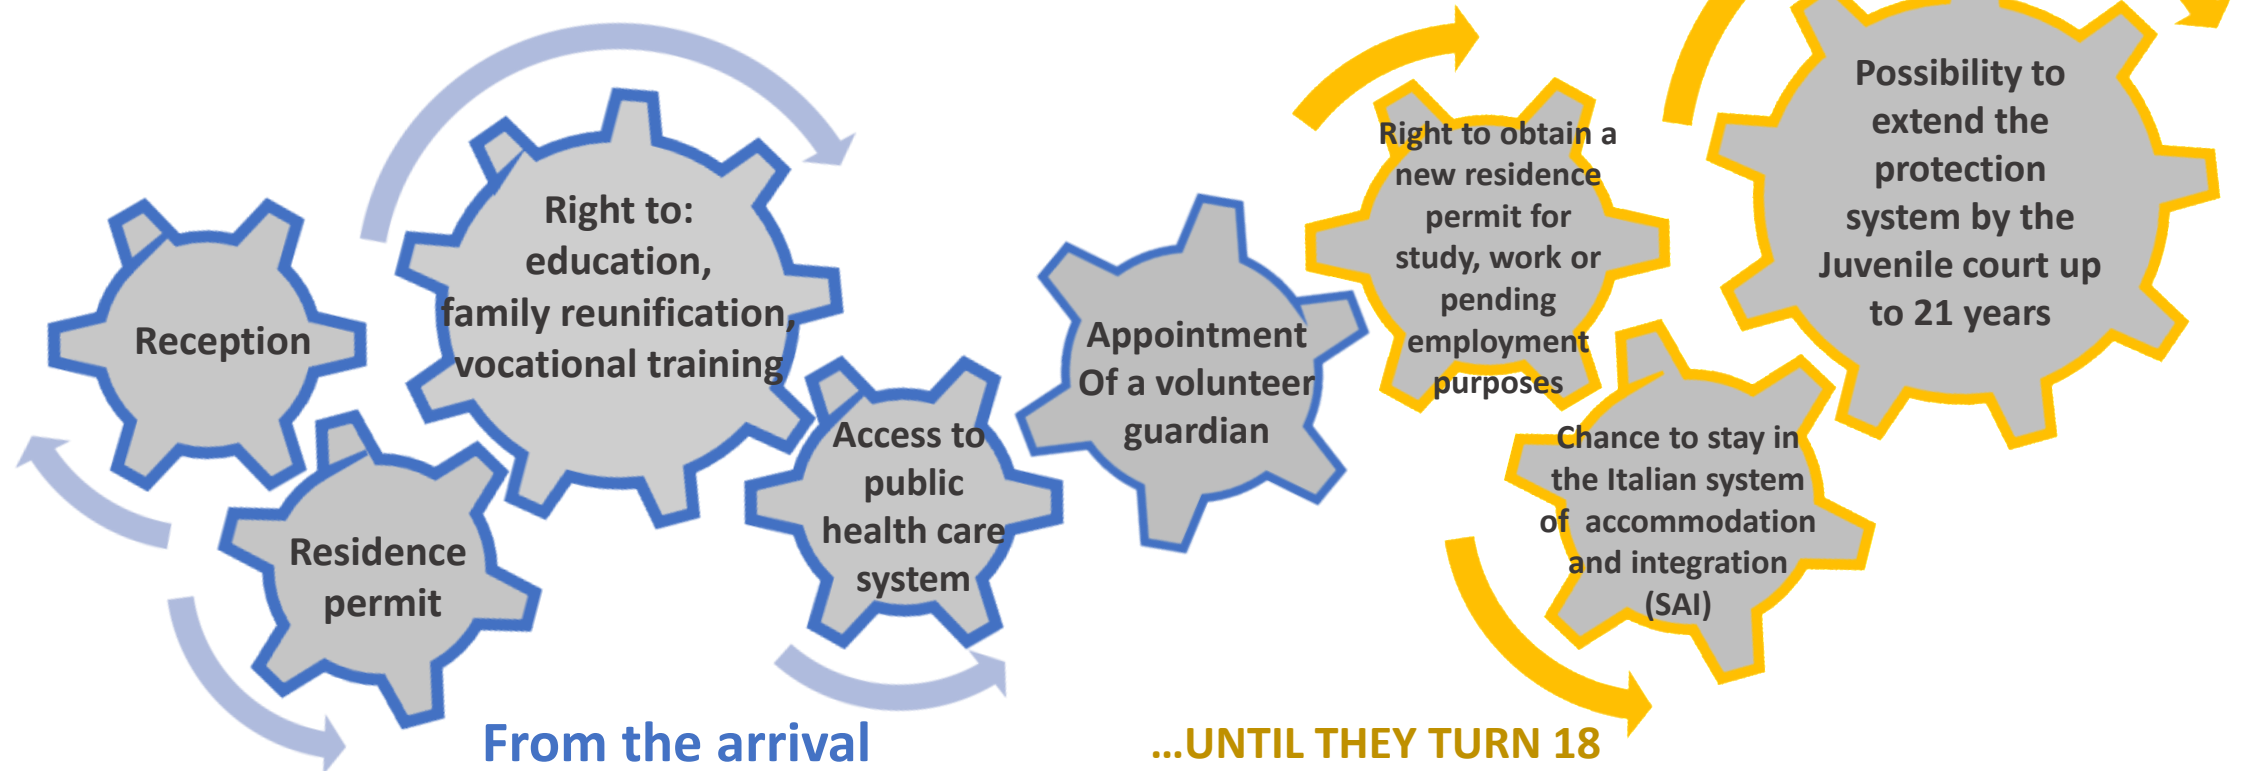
Reception

Residence permit

Right to: education, family reunification, vocational training

Access to public health care system

Appointment Of a volunteer guardian

Right to obtain a new residence permit for study, work or pending employment purposes

Possibility to extend the protection system by the Juvenile court up to 21 years

Chance to stay in the Italian system of accommodation and integration (SAI)

From the arrival

...UNTIL THEY TURN 18